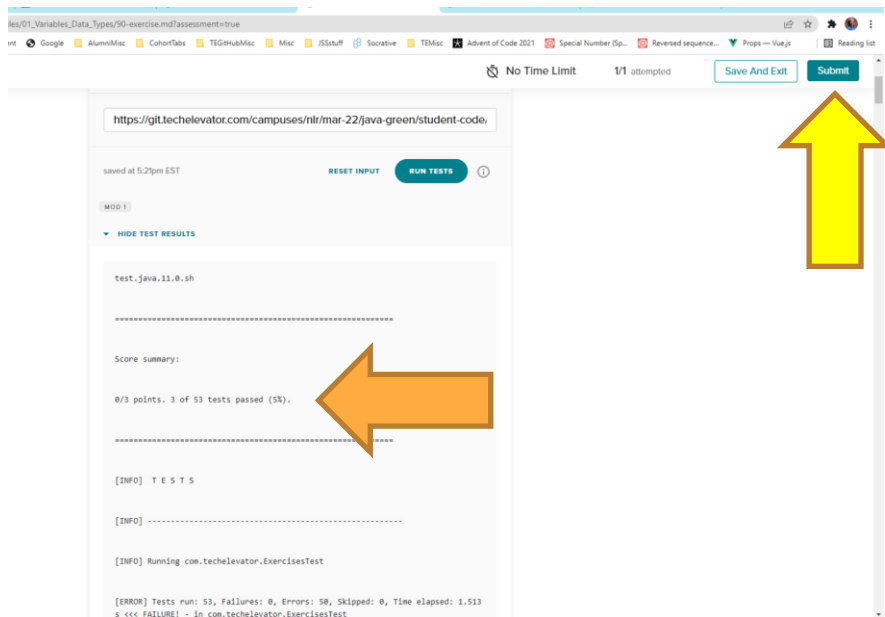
iles/01_Variables_Data_Types/90-exercise.md?assessment=true

ent Google AlumniMisc CohortTabs TEGitHubMisc Misc JSStuff Socrative TEMisc Advent of Code 2021 Special Number (Sp... Reversed sequence... Props — Vue.js Reading list

No Time Limit 1/1 attempted Save And Exit Submit

https://git.techelevator.com/campuses/nlr/mar-22/java-green/student-code/

saved at 5:21pm EST RESET INPUT RUN TESTS

MOD 1

HIDE TEST RESULTS

test.java.11.0.sh

============================================================

Score summary:

0/3 points. 3 of 53 tests passed (5%).

============================================================

[INFO] T E S T S

[INFO] -------------------------------------------------------

[INFO] Running com.techelevator.ExercisesTest

[ERROR] Tests run: 53, Failures: 0, Errors: 50, Skipped: 0, Time elapsed: 1.513 s <<< FAILURE! - in com.techelevator.ExercisesTest